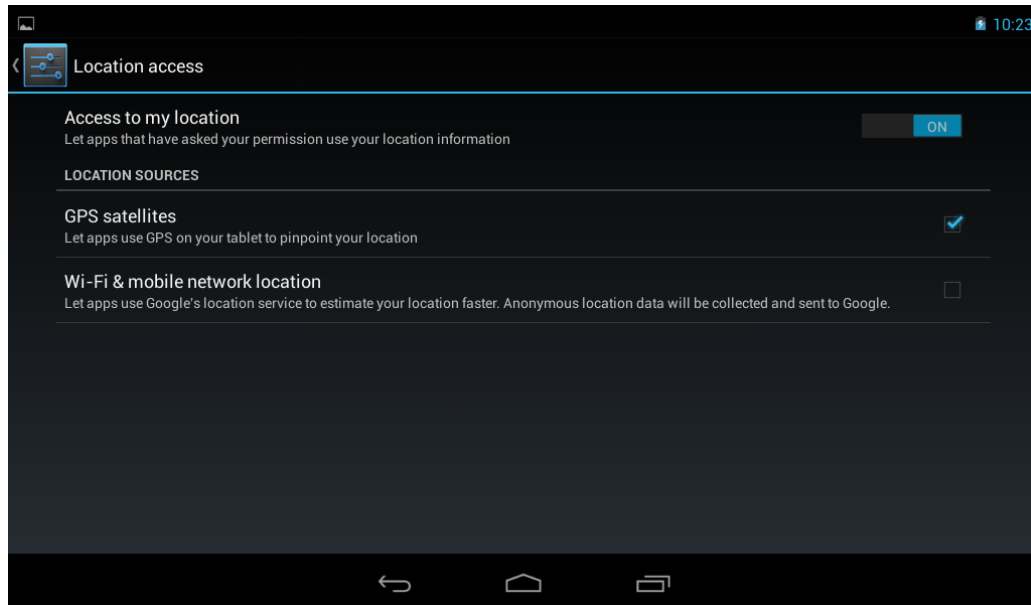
10:23

Location access

Access to my location
Let apps that have asked your permission use your location information

ON

LOCATION SOURCES

GPS satellites
Let apps use GPS on your tablet to pinpoint your location

Wi-Fi & mobile network location
Let apps use Google's location service to estimate your location faster. Anonymous location data will be collected and sent to Google.